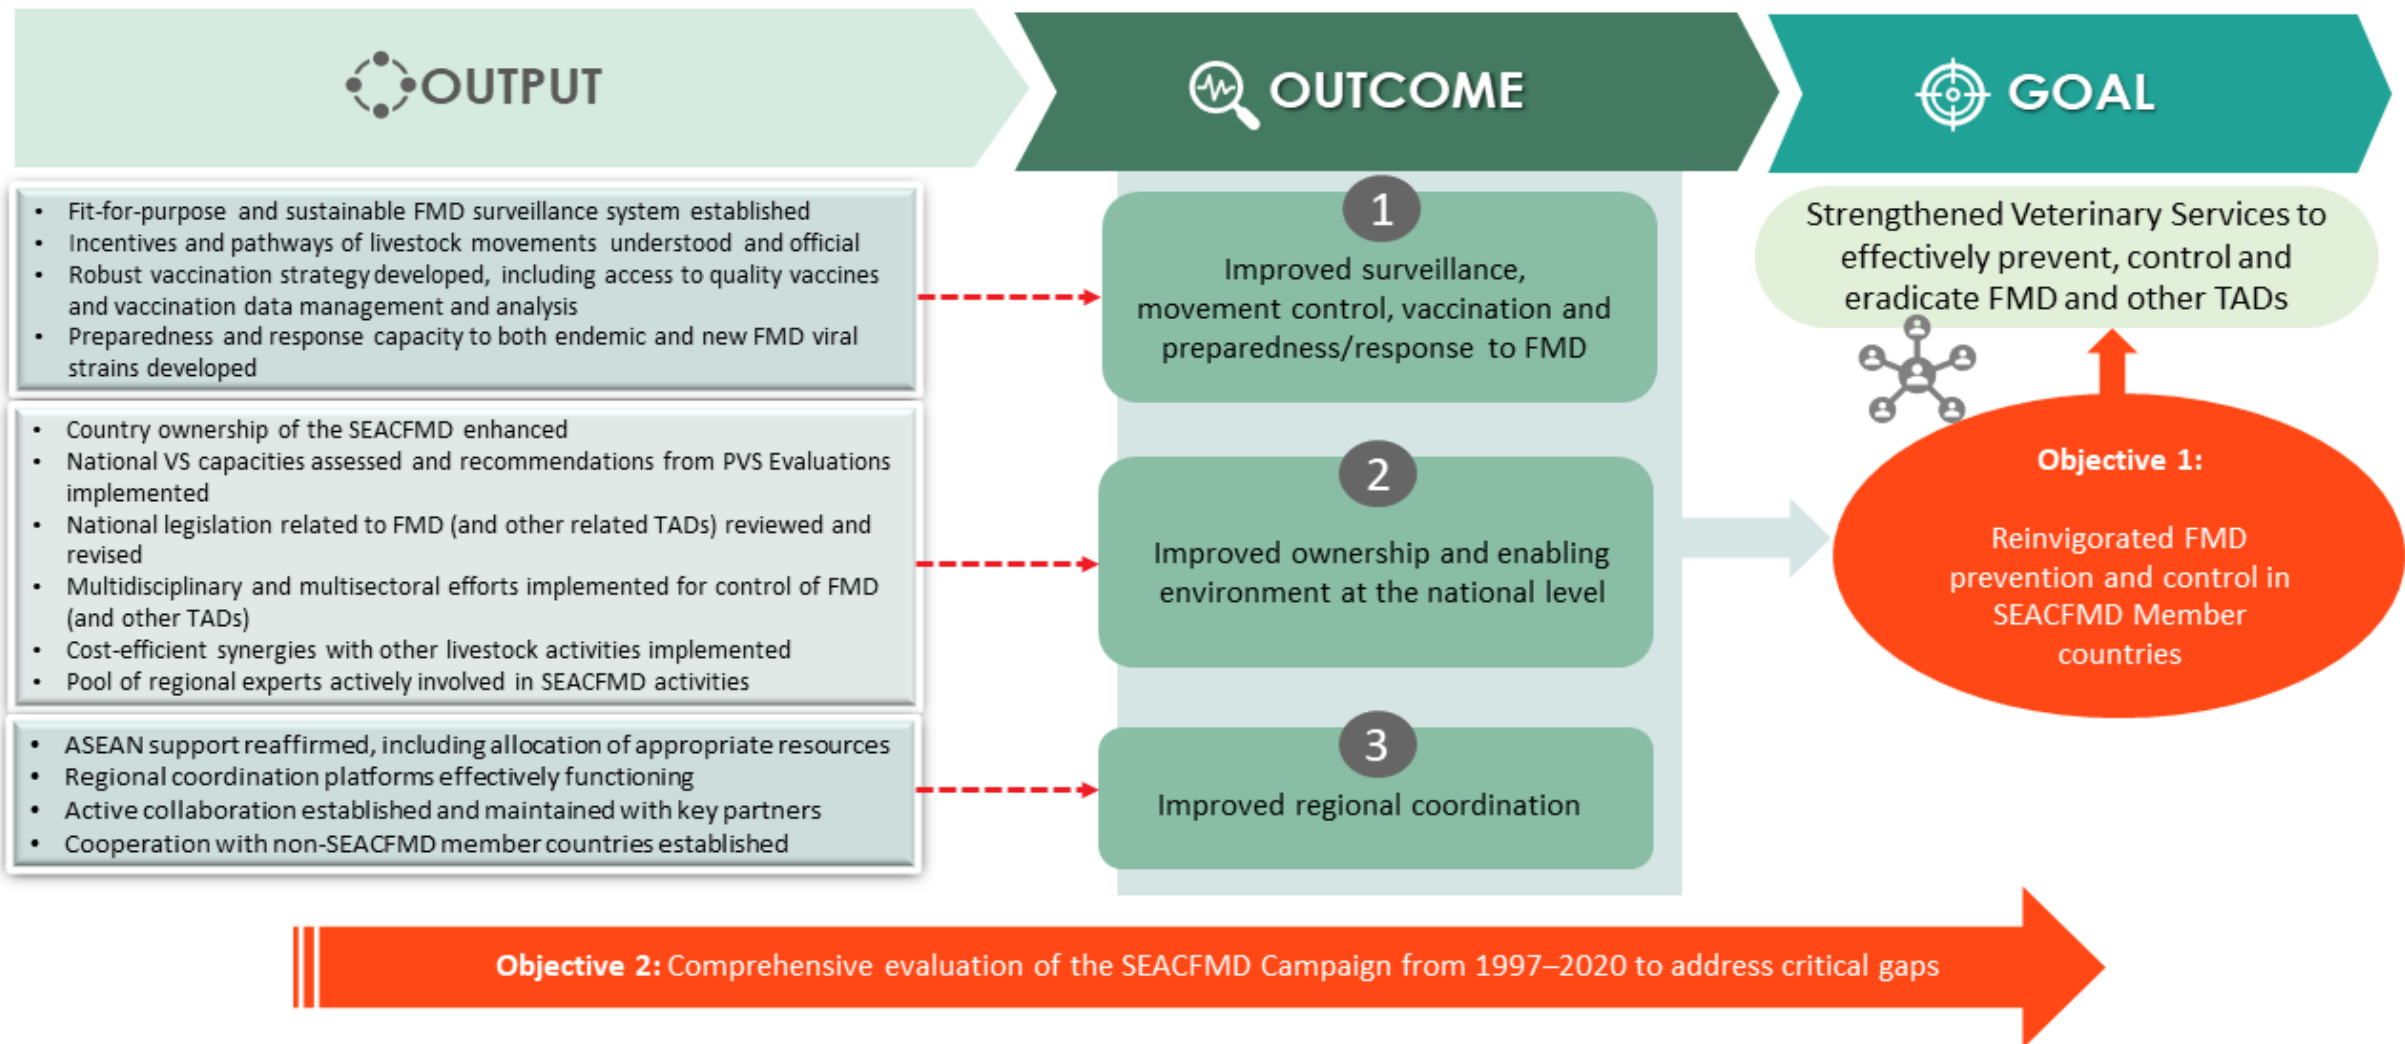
OUTPUT

OUTCOME

GOAL

- Fit-for-purpose and sustainable FMD surveillance system established
- Incentives and pathways of livestock movements understood and official
- Robust vaccination strategy developed, including access to quality vaccines and vaccination data management and analysis
- Preparedness and response capacity to both endemic and new FMD viral strains developed

1
Improved surveillance, movement control, vaccination and preparedness/response to FMD

Strengthened Veterinary Services to effectively prevent, control and eradicate FMD and other TADs

- Country ownership of the SEACFMD enhanced
- National VS capacities assessed and recommendations from PVS Evaluations implemented
- National legislation related to FMD (and other related TADs) reviewed and revised
- Multidisciplinary and multisectoral efforts implemented for control of FMD (and other TADs)
- Cost-efficient synergies with other livestock activities implemented
- Pool of regional experts actively involved in SEACFMD activities

2
Improved ownership and enabling environment at the national level

Objective 1:

Reinvigorated FMD prevention and control in SEACFMD Member countries

- ASEAN support reaffirmed, including allocation of appropriate resources
- Regional coordination platforms effectively functioning
- Active collaboration established and maintained with key partners
- Cooperation with non-SEACFMD member countries established

3
Improved regional coordination

Objective 2: Comprehensive evaluation of the SEACFMD Campaign from 1997–2020 to address critical gaps